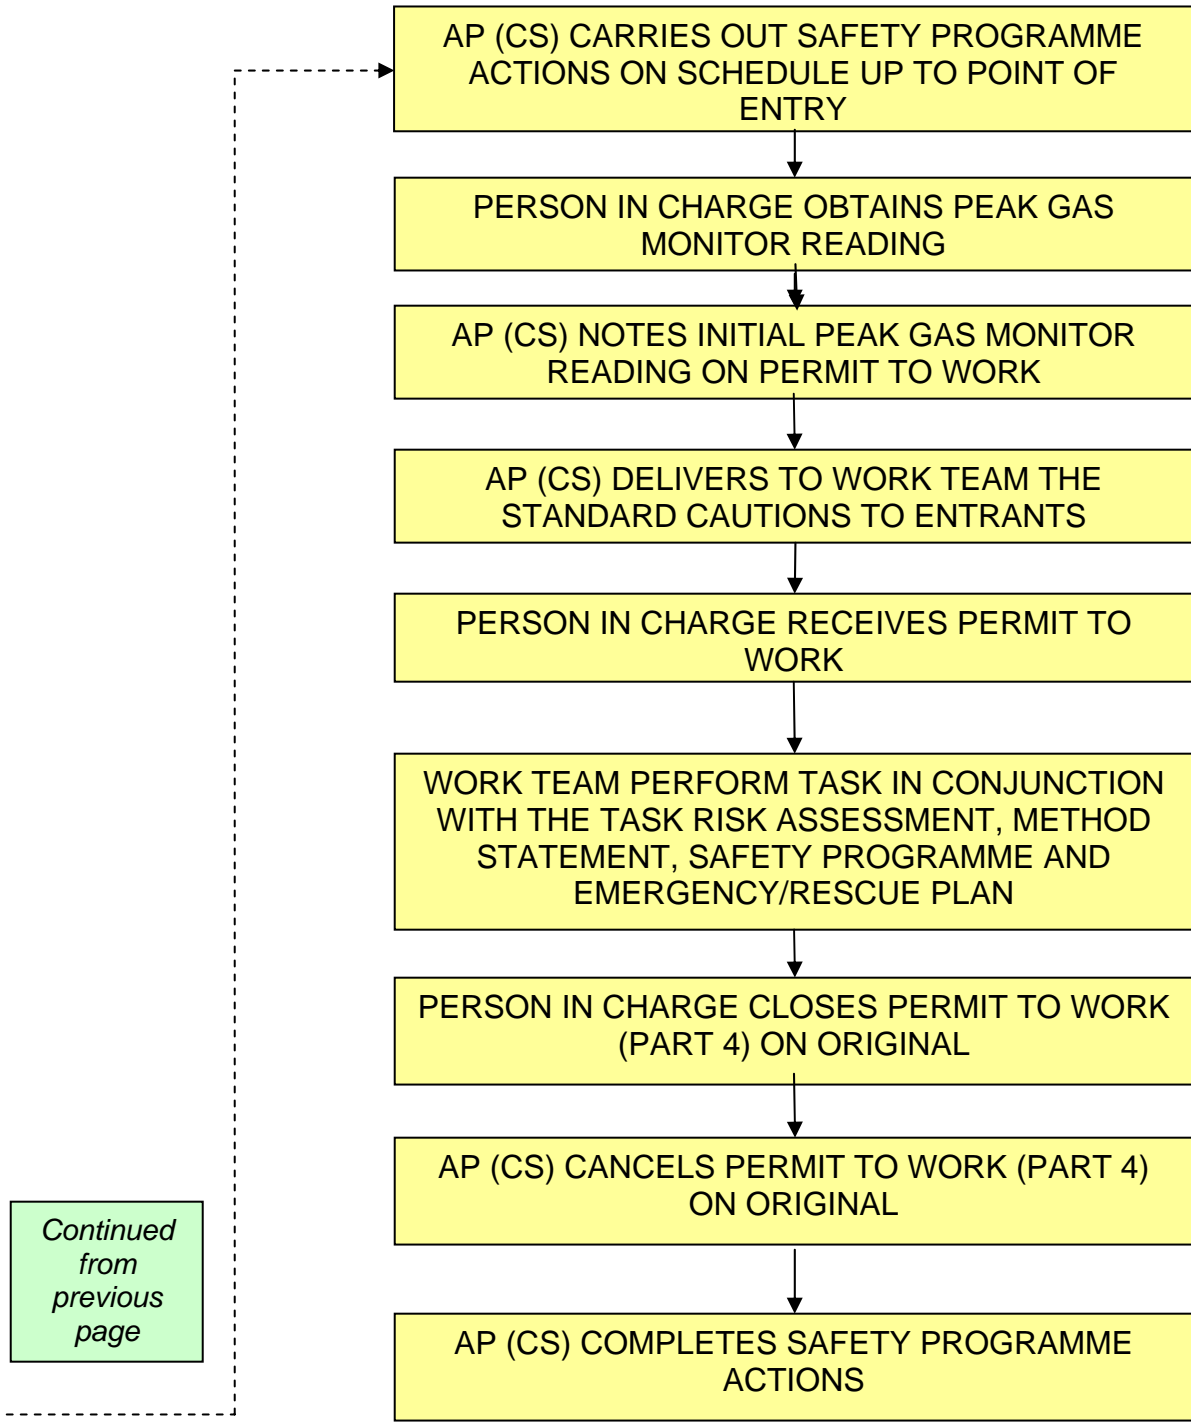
AP (CS) CARRIES OUT SAFETY PROGRAMME ACTIONS ON SCHEDULE UP TO POINT OF ENTRY

PERSON IN CHARGE OBTAINS PEAK GAS MONITOR READING

AP (CS) NOTES INITIAL PEAK GAS MONITOR READING ON PERMIT TO WORK

AP (CS) DELIVERS TO WORK TEAM THE STANDARD CAUTIONS TO ENTRANTS

PERSON IN CHARGE RECEIVES PERMIT TO WORK

WORK TEAM PERFORM TASK IN CONJUNCTION WITH THE TASK RISK ASSESSMENT, METHOD STATEMENT, SAFETY PROGRAMME AND EMERGENCY/RESCUE PLAN

PERSON IN CHARGE CLOSES PERMIT TO WORK (PART 4) ON ORIGINAL

AP (CS) CANCELS PERMIT TO WORK (PART 4) ON ORIGINAL

Continued from previous page

AP (CS) COMPLETES SAFETY PROGRAMME ACTIONS